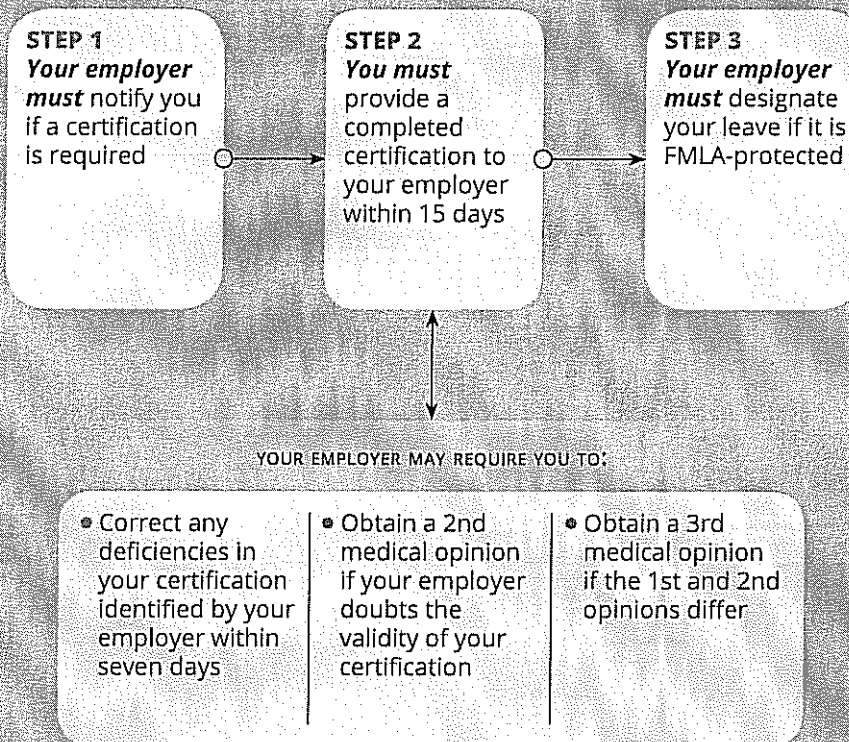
STEP 1
**Your employer must** notify you if a certification is required

STEP 2
**You must** provide a completed certification to your employer within 15 days

STEP 3
**Your employer must** designate your leave if it is FMLA-protected

YOUR EMPLOYER MAY REQUIRE YOU TO:

- Correct any deficiencies in your certification identified by your employer within seven days
- Obtain a 2nd medical opinion if your employer doubts the validity of your certification
- Obtain a 3rd medical opinion if the 1st and 2nd opinions differ